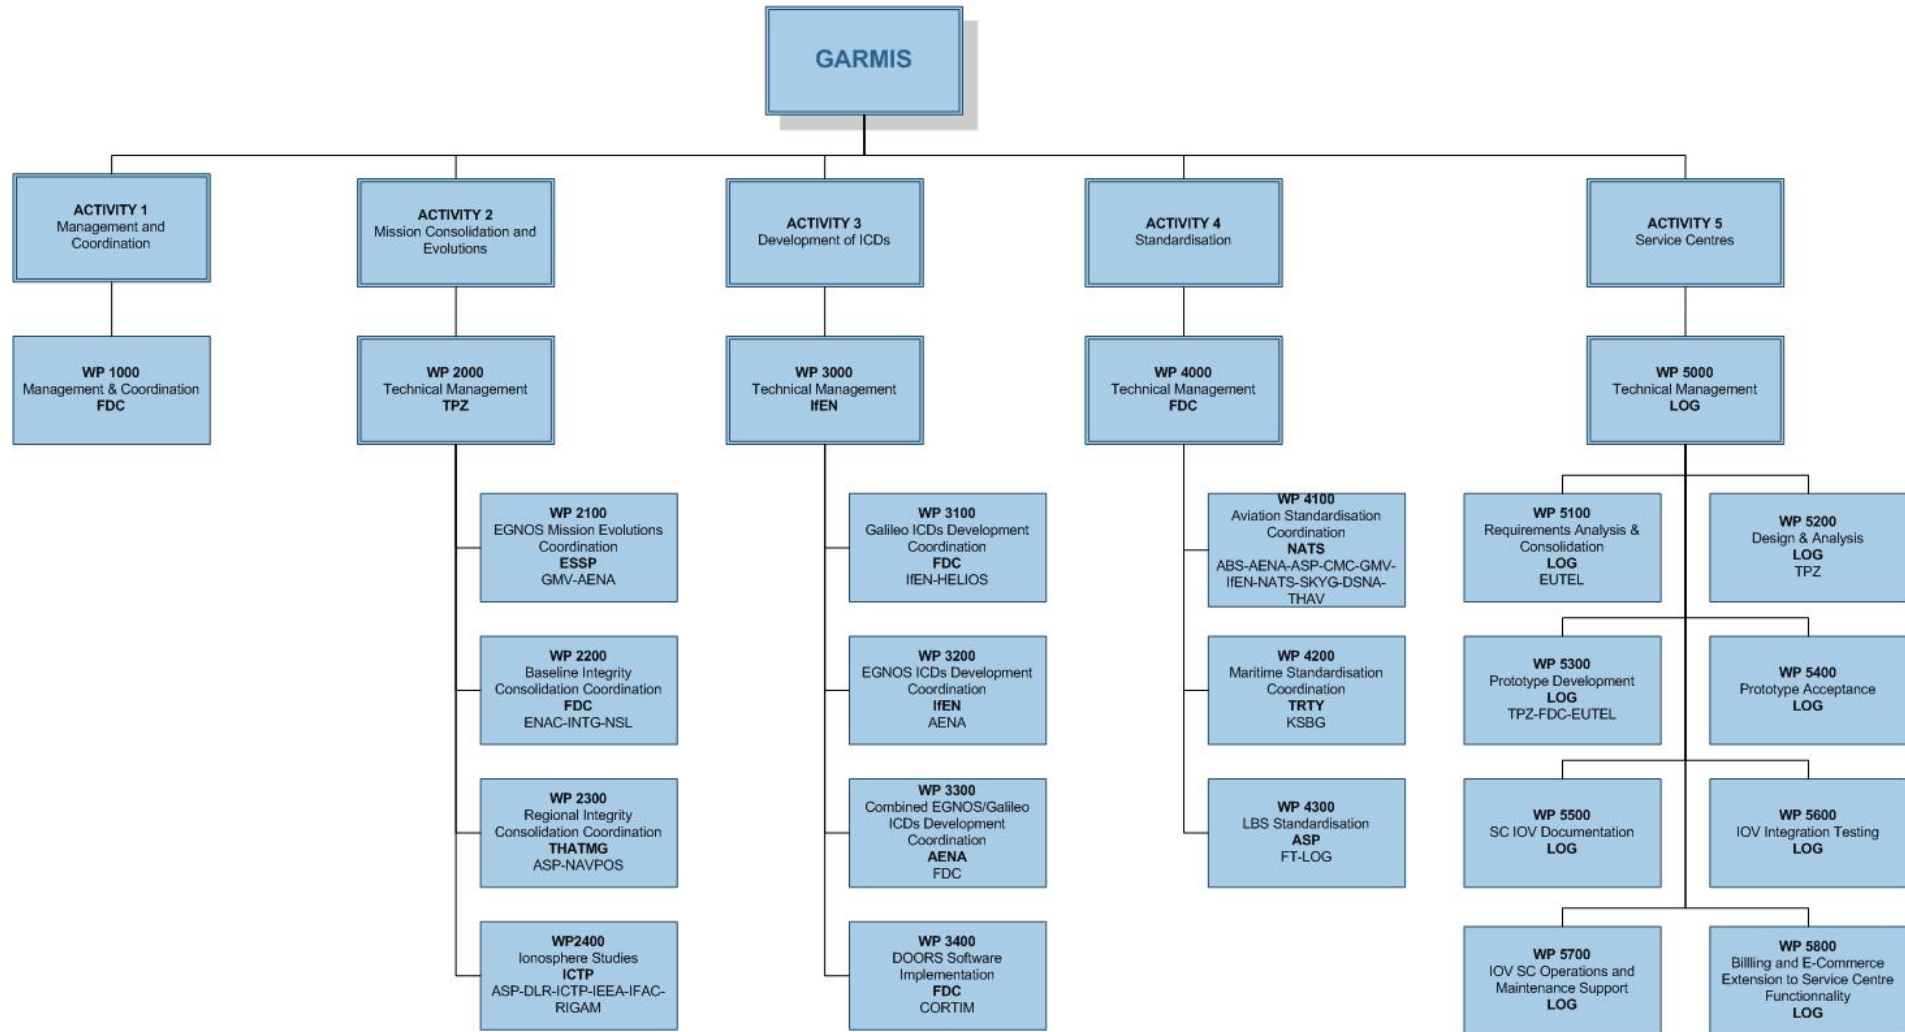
GARMIS

ACTIVITY 1
Management and Coordination

WP 1000
Management & Coordination
FDC

ACTIVITY 2
Mission Consolidation and Evolutions

WP 2000
Technical Management
TPZ

WP 2100
EGNOS Mission Evolutions Coordination
ESSP
GMV-AENA

WP 2200
Baseline Integrity Consolidation Coordination
FDC
ENAC-INTG-NSL

WP 2300
Regional Integrity Consolidation Coordination
THATMG
ASP-NAVPOS

WP2400
Ionosphere Studies
ICTP
ASP-DLR-ICTP-IEEA-IFAC-RIGAM

ACTIVITY 3
Development of ICDs

WP 3000
Technical Management
IfEN

WP 3100
Galileo ICDs Development Coordination
FDC
IfEN-HELIOS

WP 3200
EGNOS ICDs Development Coordination
IfEN
AENA

WP 3300
Combined EGNOS/Galileo ICDs Development Coordination
AENA
FDC

WP 3400
DOORS Software Implementation
FDC
CORTIM

ACTIVITY 4
Standardisation

WP 4000
Technical Management
FDC

WP 4100
Aviation Standardisation Coordination
NATS
ABS-AENA-ASP-CMC-GMV-IfEN-NATS-SKYG-DSNA-THAV

WP 4200
Maritime Standardisation Coordination
TRTY
KSBG

WP 4300
LBS Standardisation
ASP
FT-LOG

ACTIVITY 5
Service Centres

WP 5000
Technical Management
LOG

WP 5100
Requirements Analysis & Consolidation
LOG
EUTEL

WP 5200
Design & Analysis
LOG
TPZ

WP 5300
Prototype Development
LOG
TPZ-FDC-EUTEL

WP 5400
Prototype Acceptance
LOG

WP 5500
SC IOV Documentation
LOG

WP 5600
IOV Integration Testing
LOG

WP 5700
IOV SC Operations and Maintenance Support
LOG

WP 5800
Billling and E-Commerce Extension to Service Centre Functionnality
LOG